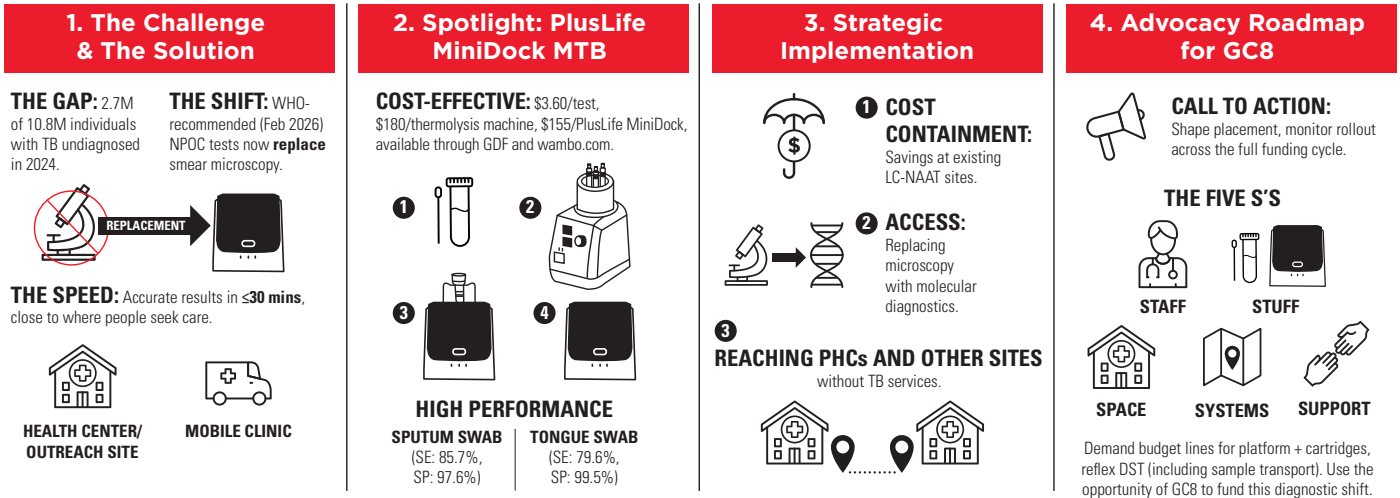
1. The Challenge & The Solution

THE GAP: 2.7M of 10.8M individuals with TB undiagnosed in 2024.

THE SHIFT: WHO-recommended (Feb 2026) NPOC tests now replace smear microscopy.

REPLACEMENT

THE SPEED: Accurate results in ≤30 mins, close to where people seek care.

HEALTH CENTER/ OUTREACH SITE

MOBILE CLINIC

2. Spotlight: PlusLife MiniDock MTB

COST-EFFECTIVE: $3.60/test, $180/thermolysis machine, $155/PlusLife MiniDock, available through GDF and wambo.com.

1
2
3
4

HIGH PERFORMANCE

SPUTUM SWAB (SE: 85.7%, SP: 97.6%)

TONGUE SWAB (SE: 79.6%, SP: 99.5%)

3. Strategic Implementation

1 COST CONTAINMENT: Savings at existing LC-NAAT sites.

2 ACCESS: Replacing microscopy with molecular diagnostics.

3 REACHING PHCs AND OTHER SITES without TB services.

4. Advocacy Roadmap for GC8

CALL TO ACTION: Shape placement, monitor rollout across the full funding cycle.

THE FIVE S'S

STAFF

STUFF

SPACE

SYSTEMS

SUPPORT

Demand budget lines for platform + cartridges, reflex DST (including sample transport). Use the opportunity of GC8 to fund this diagnostic shift.